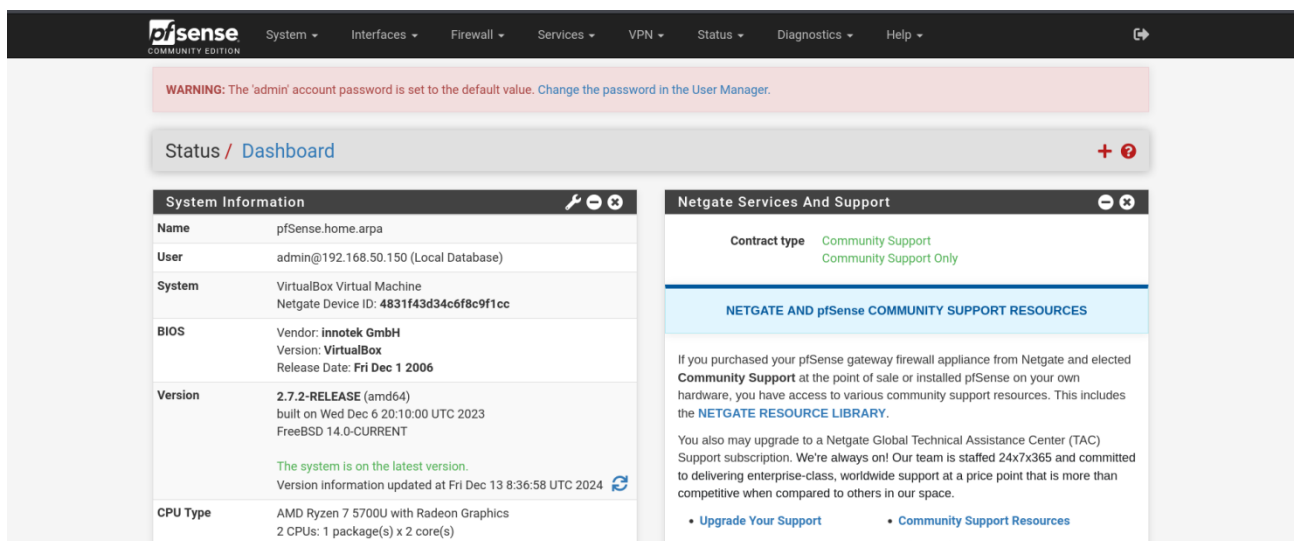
pfsense COMMUNITY EDITION System ▾ Interfaces ▾ Firewall ▾ Services ▾ VPN ▾ Status ▾ Diagnostics ▾ Help ▾

WARNING: The 'admin' account password is set to the default value. Change the password in the User Manager.

Status / Dashboard

System Information

| | |
|---|---|
| Name | pfSense.home.arpa |
| User | admin@192.168.50.150 (Local Database) |
| System | VirtualBox Virtual Machine<br>Netgate Device ID: 4831f43d34c6f8c9f1cc |
| BIOS | Vendor: innotek GmbH<br>Version: VirtualBox<br>Release Date: Fri Dec 1 2006 |
| Version | 2.7.2-RELEASE (amd64)<br>built on Wed Dec 6 20:10:00 UTC 2023<br>FreeBSD 14.0-CURRENT<br><br>The system is on the latest version.<br>Version information updated at Fri Dec 13 8:36:58 UTC 2024 |
| CPU Type | AMD Ryzen 7 5700U with Radeon Graphics<br>2 CPUs: 1 package(s) x 2 core(s) |

Netgate Services And Support

Contract type Community Support
Community Support Only

NETGATE AND pfSense COMMUNITY SUPPORT RESOURCES

If you purchased your pfSense gateway firewall appliance from Netgate and elected Community Support at the point of sale or installed pfSense on your own hardware, you have access to various community support resources. This includes the NETGATE RESOURCE LIBRARY.

You also may upgrade to a Netgate Global Technical Assistance Center (TAC) Support subscription. We're always on! Our team is staffed 24x7x365 and committed to delivering enterprise-class, worldwide support at a price point that is more than competitive when compared to others in our space.

• Upgrade Your Support
• Community Support Resources